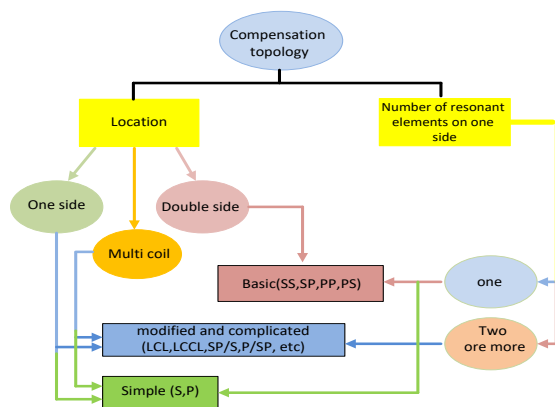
Compensation topology

Location

Number of resonant elements on one side

One side

Double side

Multi coil

Basic(SS,SP,PP,PS)

one

modified and complicated (LCL,LCCL,SP/S,P/SP, etc)

Two ore more

Simple (S,P)